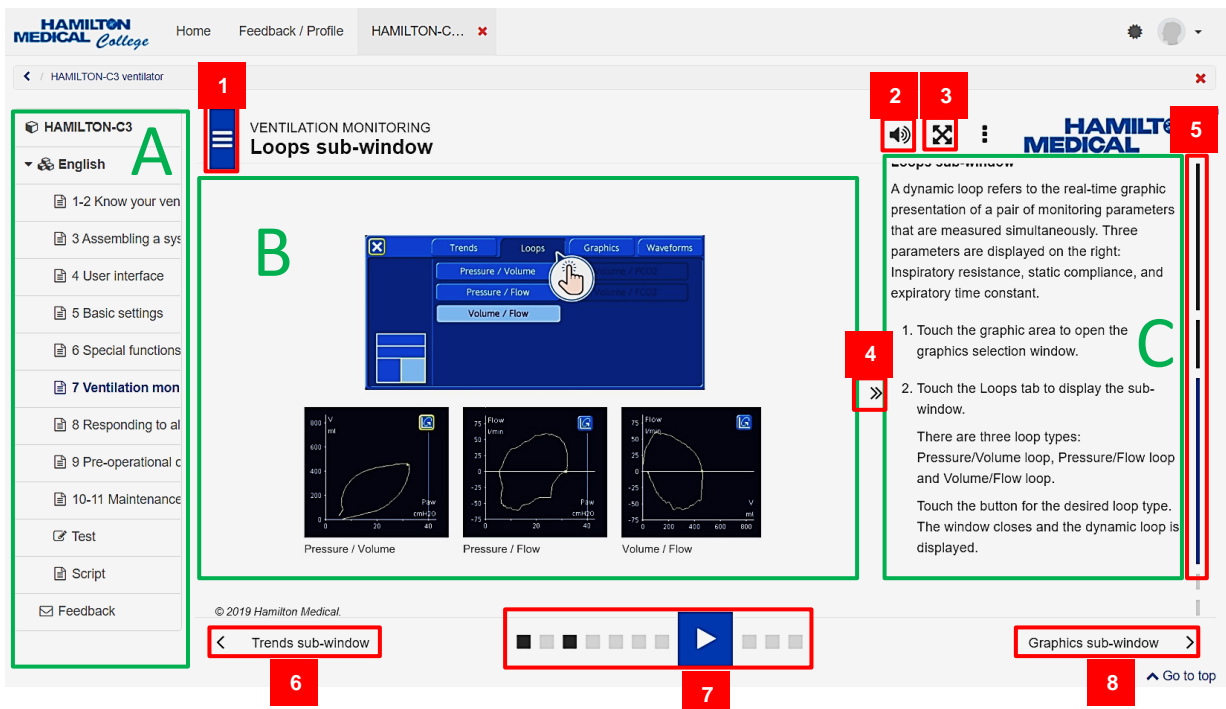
HAMILTON MEDICAL College

Home

Feedback / Profile

HAMILTON-C...

HAMILTON-C3 ventilator

HAMILTON-C3

English

1-2 Know your ven

3 Assembling a sys

4 User interface

5 Basic settings

6 Special functions

7 Ventilation mon

8 Responding to al

9 Pre-operational c

10-11 Maintenance

Test

Script

Feedback

A

1

VENTILATION MONITORING
Loops sub-window

2

3

HAMILTON MEDICAL

5

B

Trends | Loops | Graphics | Waveforms

Pressure / Volume

Pressure / Flow

Volume / Flow

/ PCO2

/ PCO2

V ml 800 600 400 200 0 0 20 40 Paw cmH2O

Flow l/min 75 50 25 0 -25 -50 -75 0 20 40 Paw cmH2O

Flow l/min 75 50 25 0 -25 -50 -75 0 200 400 600 V ml

Pressure / Volume

Pressure / Flow

Volume / Flow

4

Loops sub-window

A dynamic loop refers to the real-time graphic presentation of a pair of monitoring parameters that are measured simultaneously. Three parameters are displayed on the right: Inspiratory resistance, static compliance, and expiratory time constant.

1. Touch the graphic area to open the graphics selection window.

2. Touch the Loops tab to display the sub-window.

There are three loop types: Pressure/Volume loop, Pressure/Flow loop and Volume/Flow loop.

Touch the button for the desired loop type. The window closes and the dynamic loop is displayed.

C

© 2019 Hamilton Medical.

Trends sub-window

Graphics sub-window

Go to top

6

7

8